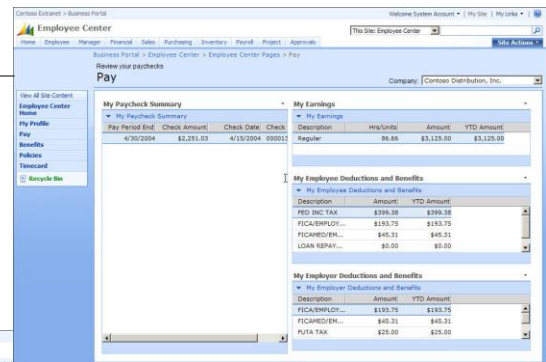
Contoso Extranet > Business Portal

Welcome System Account ▾ | My Site | My Links ▾ | ?

Employee Center

This Site: Employee Center

Home Employee Manager Financial Sales Purchasing Inventory Payroll Project Approvals

Site Actions ▾

Business Portal > Employee Center > Employee Center Pages > Pay

Review your paychecks

Pay

Company: Contoso Distribution, Inc.

View All Site Content

Employee Center Home

My Profile

Pay

Benefits

Policies

Timecard

Recycle Bin

My Paycheck Summary

My Paycheck Summary

| Pay Period End | Check Amount | Check Date | Check |
|---|---|---|---|
| 4/30/2004 | $2,251.03 | 4/15/2004 | 00001 |

My Earnings

My Earnings

| Description | Hrs/Units | Amount | YTD Amount |
|---|---|---|---|
| Regular | 86.66 | $3,125.00 | $3,125.00 |

My Employee Deductions and Benefits

My Employee Deductions and Benefits

| Description | Amount | YTD Amount |
|---|---|---|
| FED INC TAX | $399.38 | $399.38 |
| FICA/EMPLOY... | $193.75 | $193.75 |
| FICAMED/EM... | $45.31 | $45.31 |
| LOAN REPAY... | $0.00 | $0.00 |

My Employer Deductions and Benefits

My Employer Deductions and Benefits

| Description | Amount | YTD Amount |
|---|---|---|
| FICA/EMPLOY... | $193.75 | $193.75 |
| FICAMED/EM... | $45.31 | $45.31 |
| FUTA TAX | $25.00 | $25.00 |